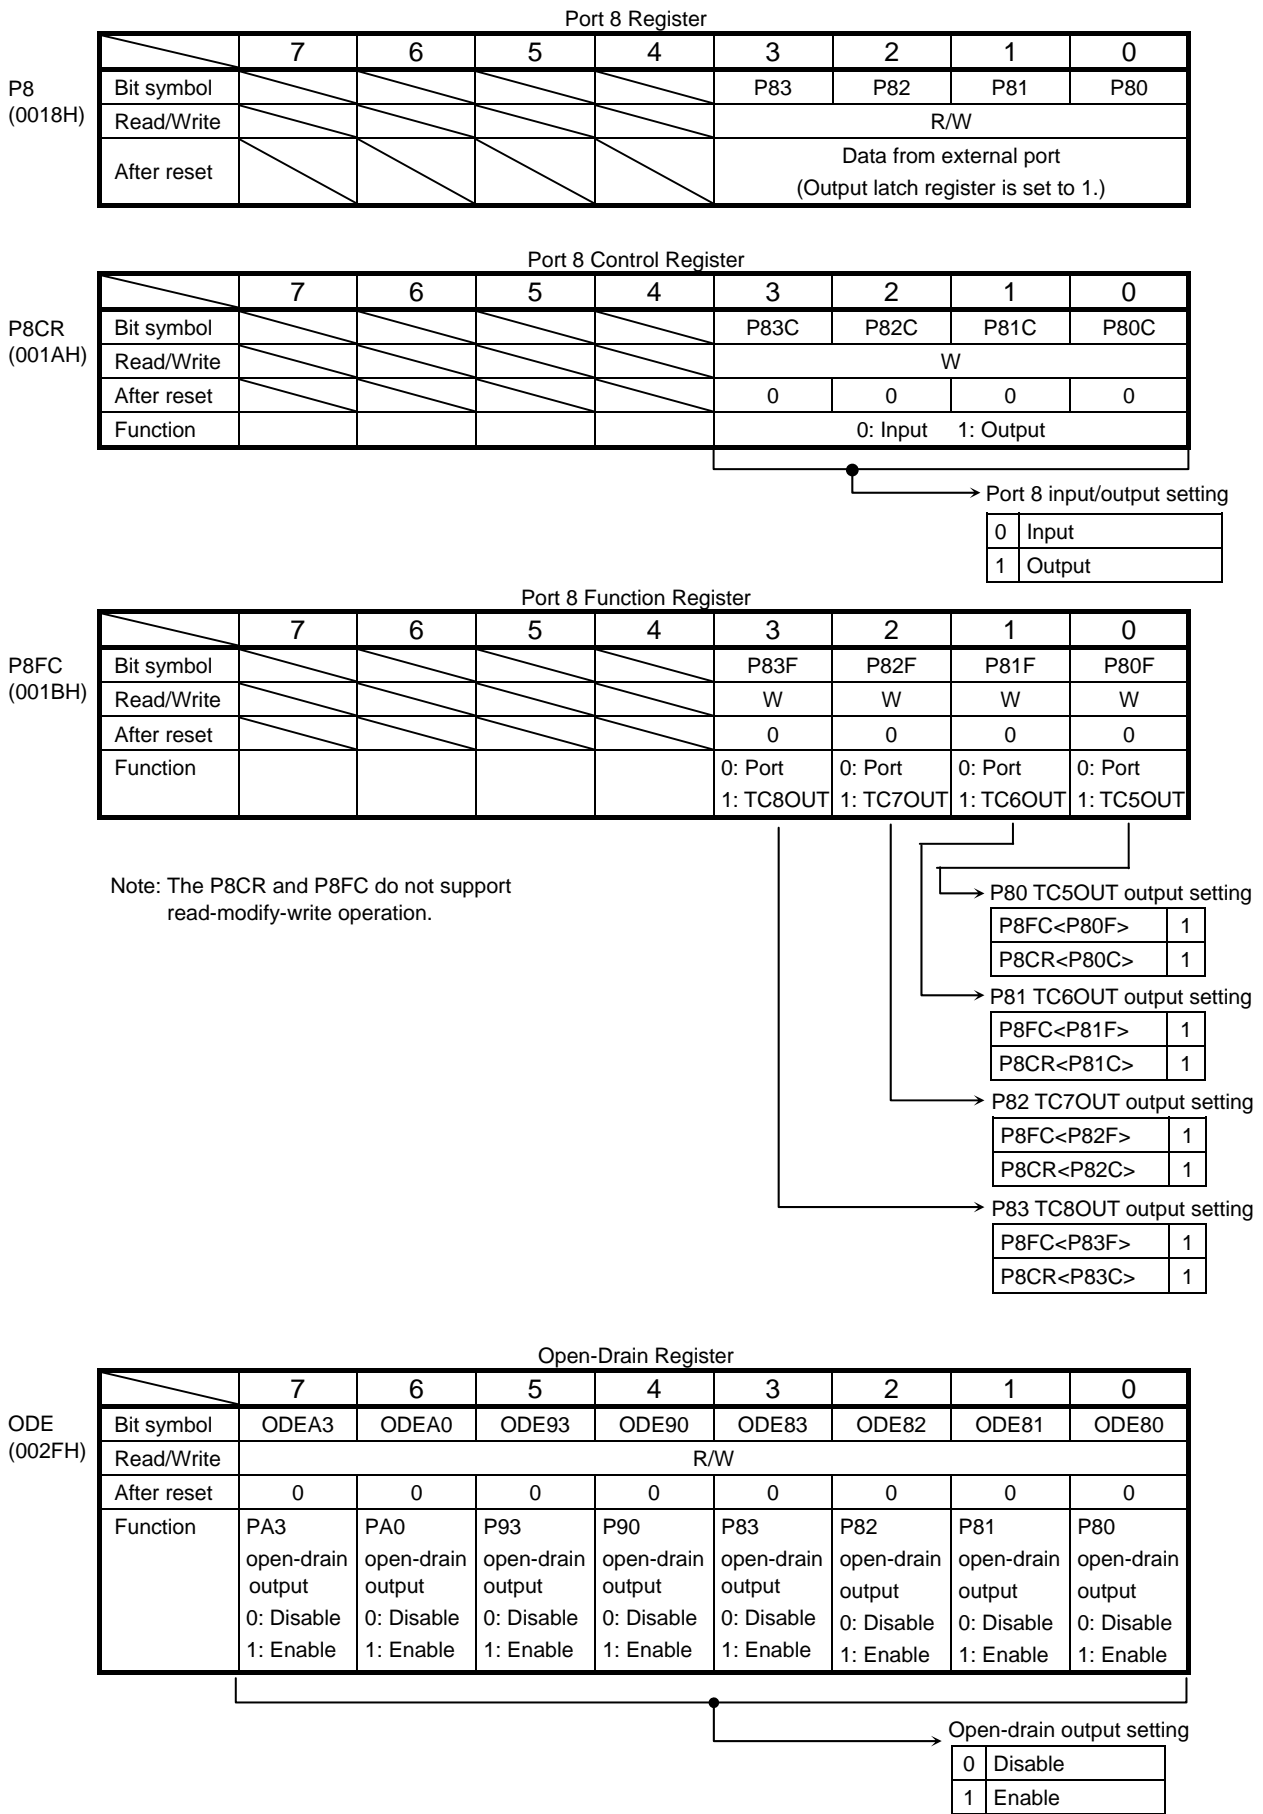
Port 8 Register

P8
(0018H)

| | 7 | 6 | 5 | 4 | 3 | 2 | 1 | 0 |
|---|---|---|---|---|---|---|---|---|
| Bit symbol | | | | | P83 | P82 | P81 | P80 |
| Read/Write | | | | | R/W | | | |
| After reset | | | | | Data from external port (Output latch register is set to 1.) | | | |

Port 8 Control Register

P8CR
(001AH)

| | 7 | 6 | 5 | 4 | 3 | 2 | 1 | 0 |
|---|---|---|---|---|---|---|---|---|
| Bit symbol | | | | | P83C | P82C | P81C | P80C |
| Read/Write | | | | | W | | | |
| After reset | | | | | 0 | 0 | 0 | 0 |
| Function | | | | | 0: Input 1: Output | | | |

Port 8 input/output setting

| 0 | Input |
|---|---|
| 1 | Output |

Port 8 Function Register

P8FC
(001BH)

| | 7 | 6 | 5 | 4 | 3 | 2 | 1 | 0 |
|---|---|---|---|---|---|---|---|---|
| Bit symbol | | | | | P83F | P82F | P81F | P80F |
| Read/Write | | | | | W | W | W | W |
| After reset | | | | | 0 | 0 | 0 | 0 |
| Function | | | | | 0: Port 1: TC8OUT | 0: Port 1: TC7OUT | 0: Port 1: TC6OUT | 0: Port 1: TC5OUT |

Note: The P8CR and P8FC do not support read-modify-write operation.

P80 TC5OUT output setting

| P8FC<P80F> | 1 |
|---|---|
| P8CR<P80C> | 1 |

P81 TC6OUT output setting

| P8FC<P81F> | 1 |
|---|---|
| P8CR<P81C> | 1 |

P82 TC7OUT output setting

| P8FC<P82F> | 1 |
|---|---|
| P8CR<P82C> | 1 |

P83 TC8OUT output setting

| P8FC<P83F> | 1 |
|---|---|
| P8CR<P83C> | 1 |

Open-Drain Register

ODE
(002FH)

| | 7 | 6 | 5 | 4 | 3 | 2 | 1 | 0 |
|---|---|---|---|---|---|---|---|---|
| Bit symbol | ODEA3 | ODEA0 | ODE93 | ODE90 | ODE83 | ODE82 | ODE81 | ODE80 |
| Read/Write | R/W | | | | | | | |
| After reset | 0 | 0 | 0 | 0 | 0 | 0 | 0 | 0 |
| Function | PA3 open-drain output 0: Disable 1: Enable | PA0 open-drain output 0: Disable 1: Enable | P93 open-drain output 0: Disable 1: Enable | P90 open-drain output 0: Disable 1: Enable | P83 open-drain output 0: Disable 1: Enable | P82 open-drain output 0: Disable 1: Enable | P81 open-drain output 0: Disable 1: Enable | P80 open-drain output 0: Disable 1: Enable |

Open-drain output setting

| 0 | Disable |
|---|---|
| 1 | Enable |